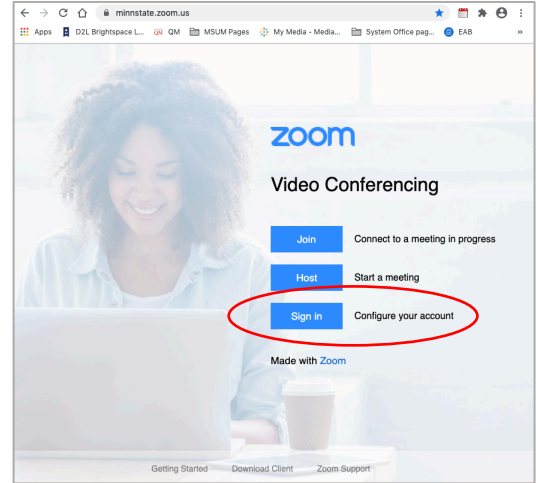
minnstate.zoom.us

Apps D2L Brightspace L... QM QM MSUM Pages My Media - Media... System Office pag... EAB »

zoom

Video Conferencing

Join Connect to a meeting in progress

Host Start a meeting

Sign in Configure your account

Made with Zoom

Getting Started Download Client Zoom Support